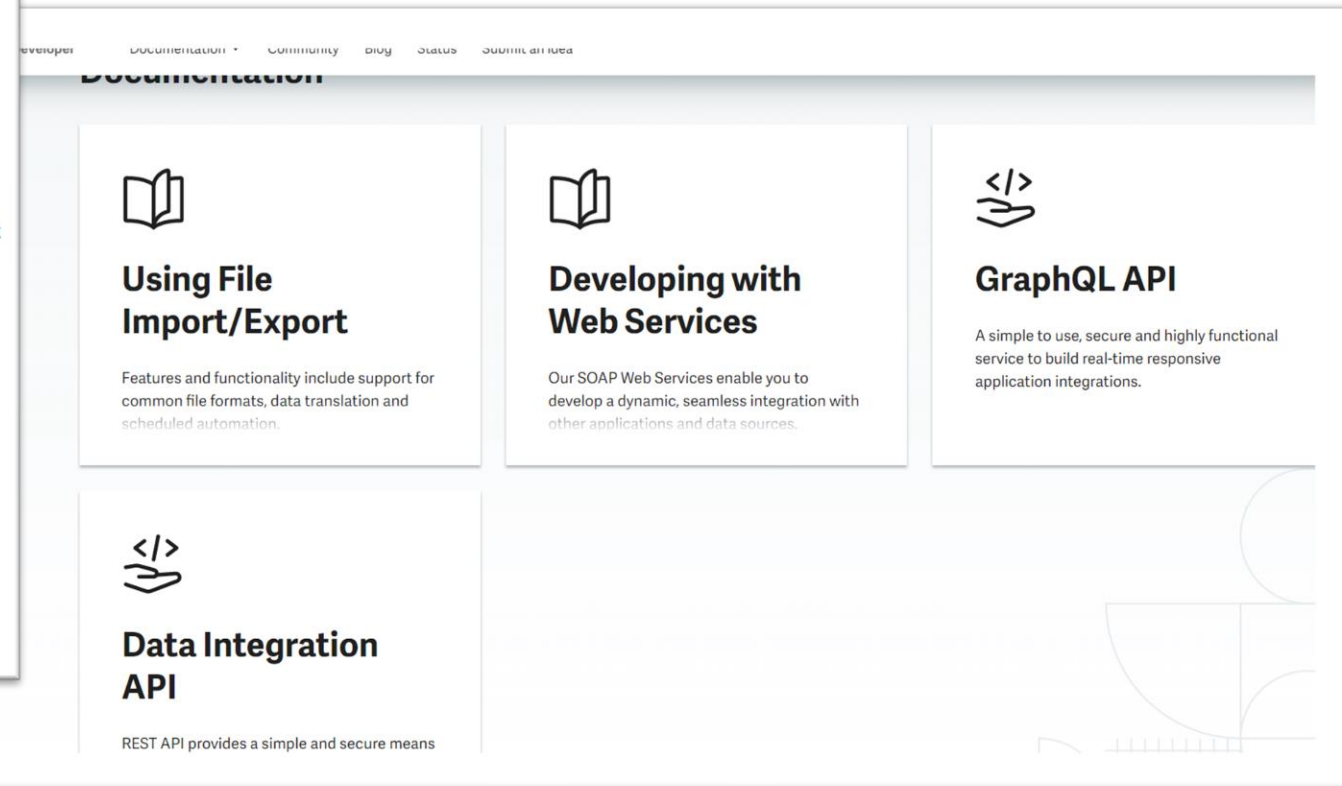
eveloper Documentation ▾ Community Blog Status Submit an Idea

Documentation

Using File Import/Export

Features and functionality include support for common file formats, data translation and scheduled automation.

Developing with Web Services

Our SOAP Web Services enable you to develop a dynamic, seamless integration with other applications and data sources.

</>

GraphQL API

A simple to use, secure and highly functional service to build real-time responsive application integrations.

</>

Data Integration API

REST API provides a simple and secure means